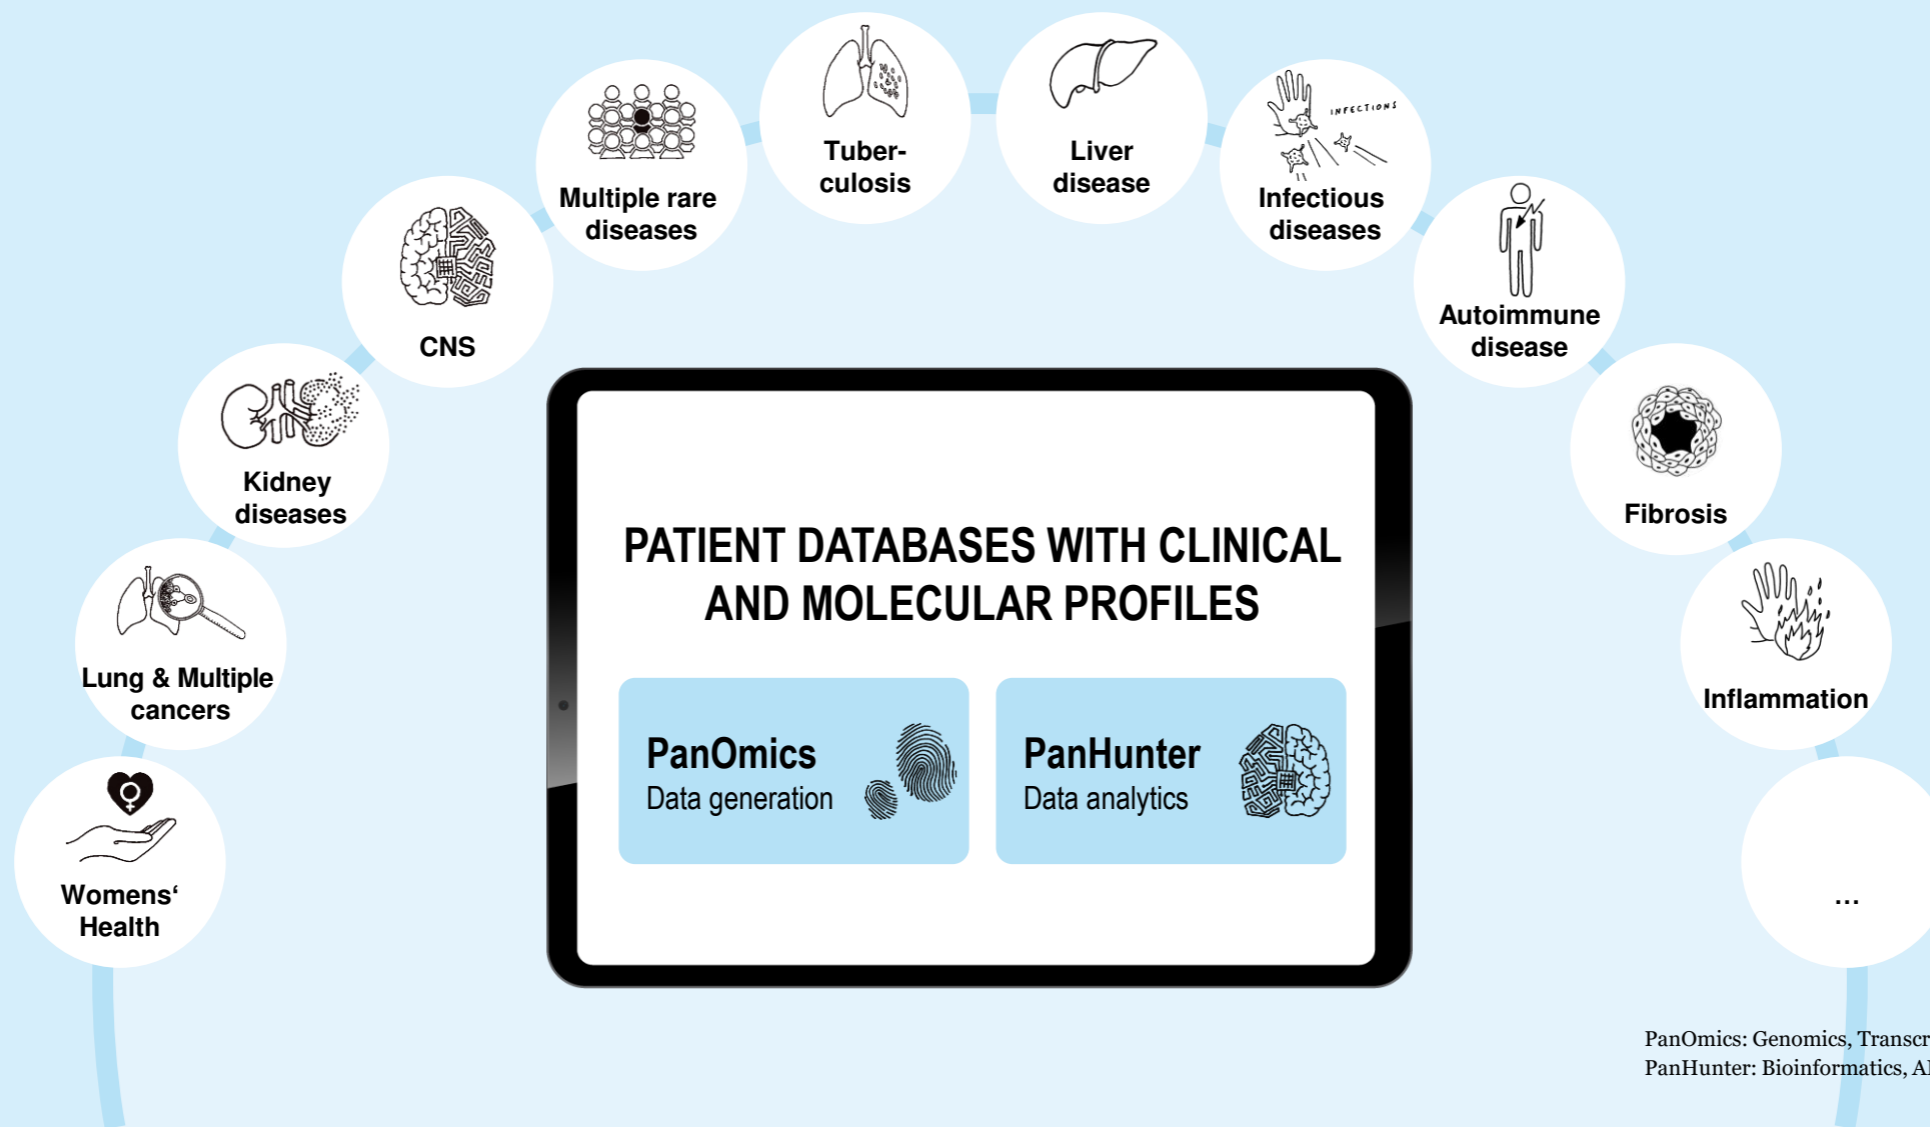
Womens‘ Health

Lung & Multiple cancers

Kidney diseases

CNS

Multiple rare diseases

Tuber-culosis

Liver disease

INFECTIONS

Infectious diseases

Autoimmune disease

Fibrosis

Inflammation

...

PATIENT DATABASES WITH CLINICAL AND MOLECULAR PROFILES

PanOmics
Data generation

PanHunter
Data analytics

PanOmics: Genomics, Transcr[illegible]
PanHunter: Bioinformatics, AI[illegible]